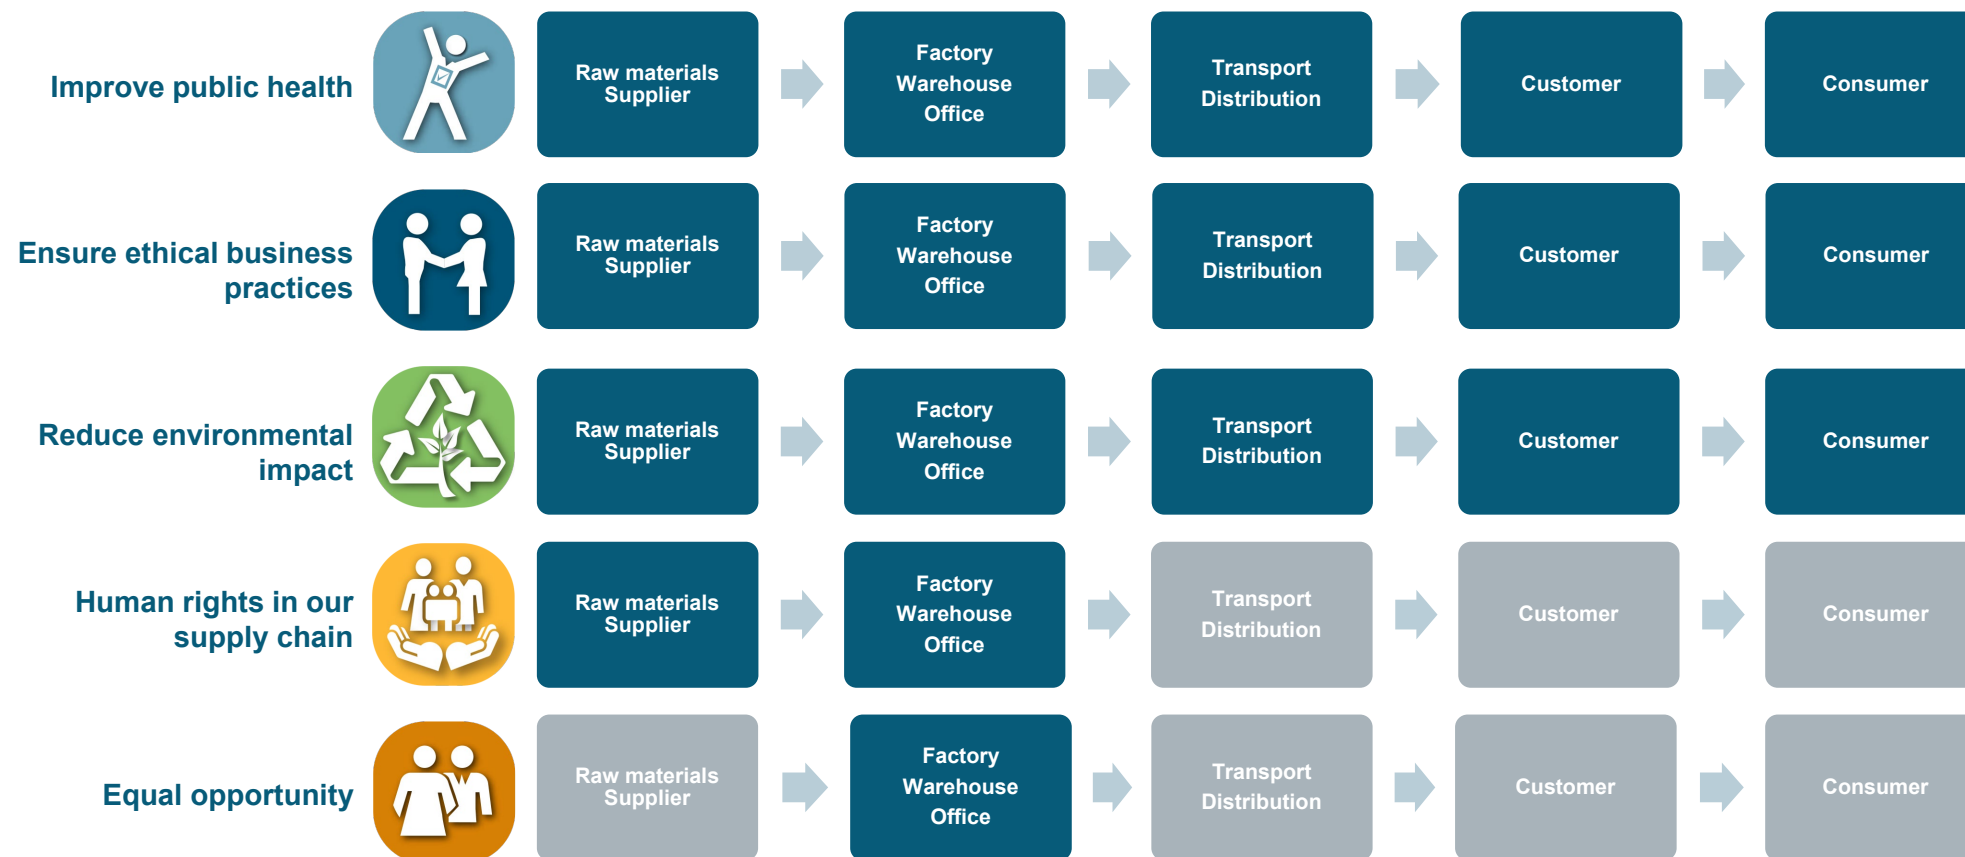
Improve public health

Raw materials Supplier

Factory
Warehouse
Office

Transport
Distribution

Customer

Consumer

Ensure ethical business practices

Raw materials Supplier

Factory
Warehouse
Office

Transport
Distribution

Customer

Consumer

Reduce environmental impact

Raw materials Supplier

Factory
Warehouse
Office

Transport
Distribution

Customer

Consumer

Human rights in our supply chain

Raw materials Supplier

Factory
Warehouse
Office

Transport
Distribution

Customer

Consumer

Equal opportunity

Raw materials Supplier

Factory
Warehouse
Office

Transport
Distribution

Customer

Consumer